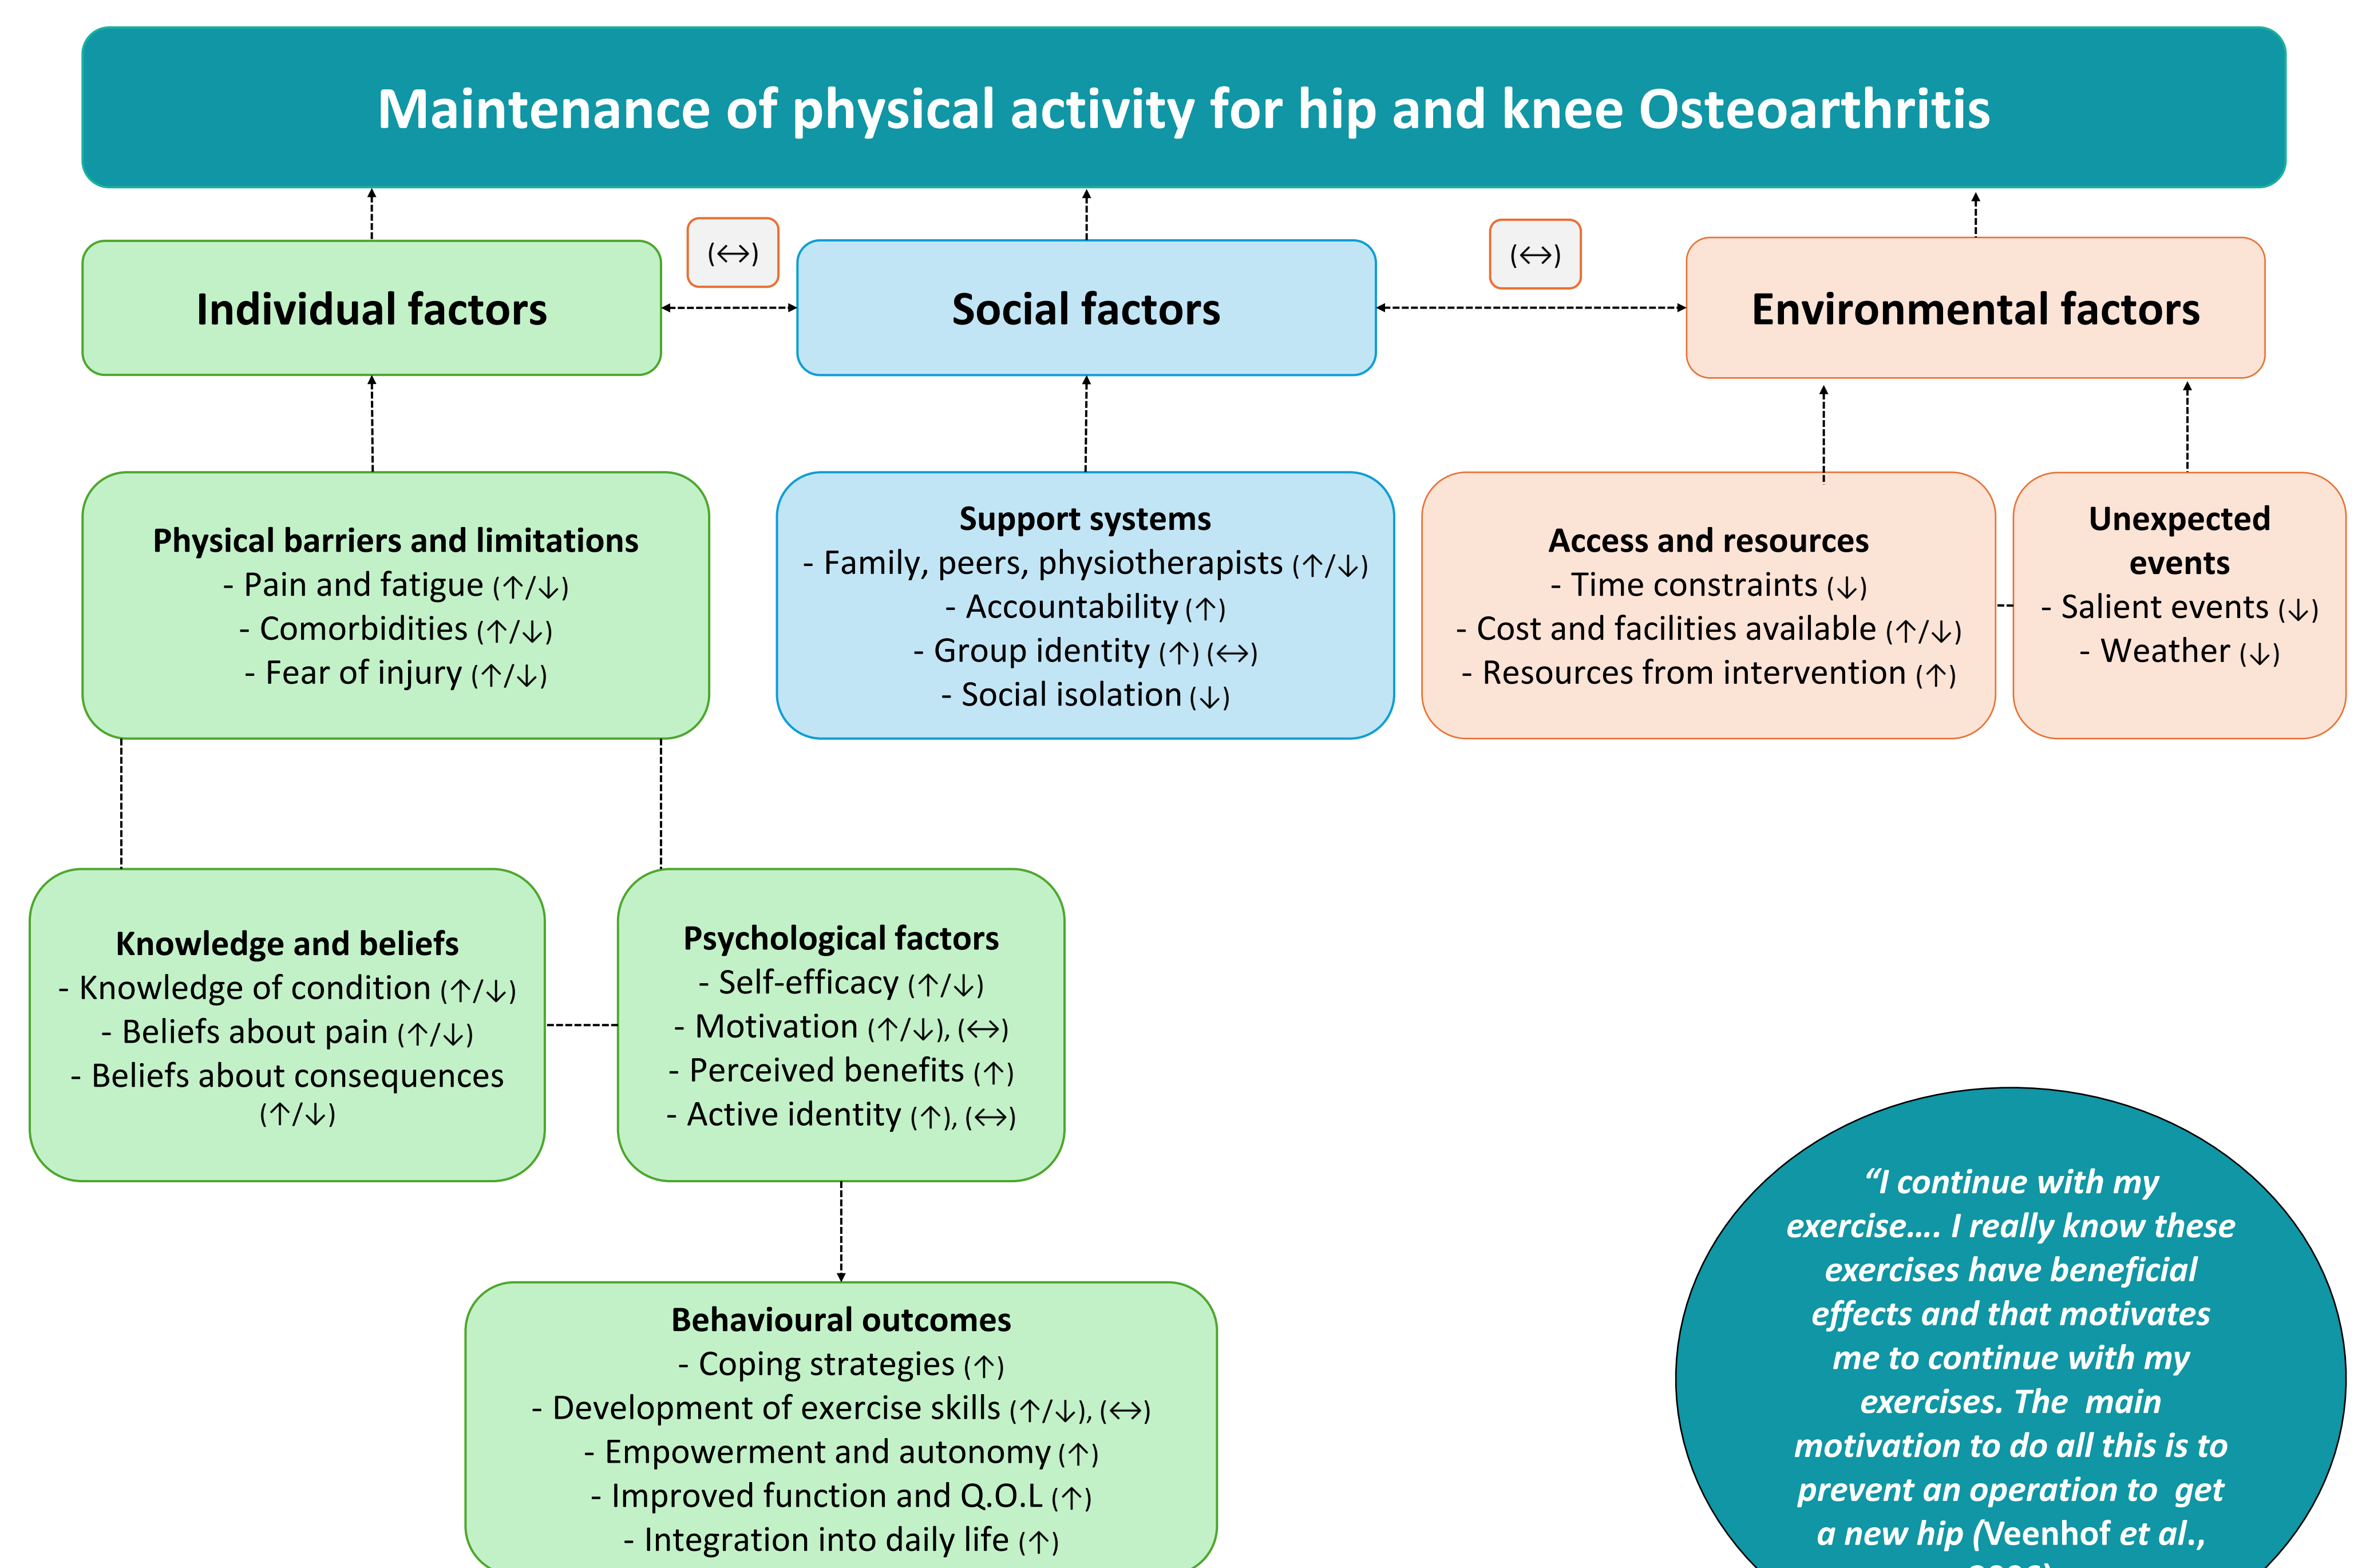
Maintenance of physical activity for hip and knee Osteoarthritis

Individual factors

(↔)

Social factors

(↔)

Environmental factors

Physical barriers and limitations
- Pain and fatigue (↑/↓)
- Comorbidities (↑/↓)
- Fear of injury (↑/↓)

Support systems
- Family, peers, physiotherapists (↑/↓)
- Accountability (↑)
- Group identity (↑) (↔)
- Social isolation (↓)

Access and resources
- Time constraints (↓)
- Cost and facilities available (↑/↓)
- Resources from intervention (↑)

Unexpected events
- Salient events (↓)
- Weather (↓)

Knowledge and beliefs
- Knowledge of condition (↑/↓)
- Beliefs about pain (↑/↓)
- Beliefs about consequences (↑/↓)

Psychological factors
- Self-efficacy (↑/↓)
- Motivation (↑/↓), (↔)
- Perceived benefits (↑)
- Active identity (↑), (↔)

Behavioural outcomes
- Coping strategies (↑)
- Development of exercise skills (↑/↓), (↔)
- Empowerment and autonomy (↑)
- Improved function and Q.O.L (↑)
- Integration into daily life (↑)

"I continue with my exercise…. I really know these exercises have beneficial effects and that motivates me to continue with my exercises. The main motivation to do all this is to prevent an operation to get a new hip (Veenhof et al., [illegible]